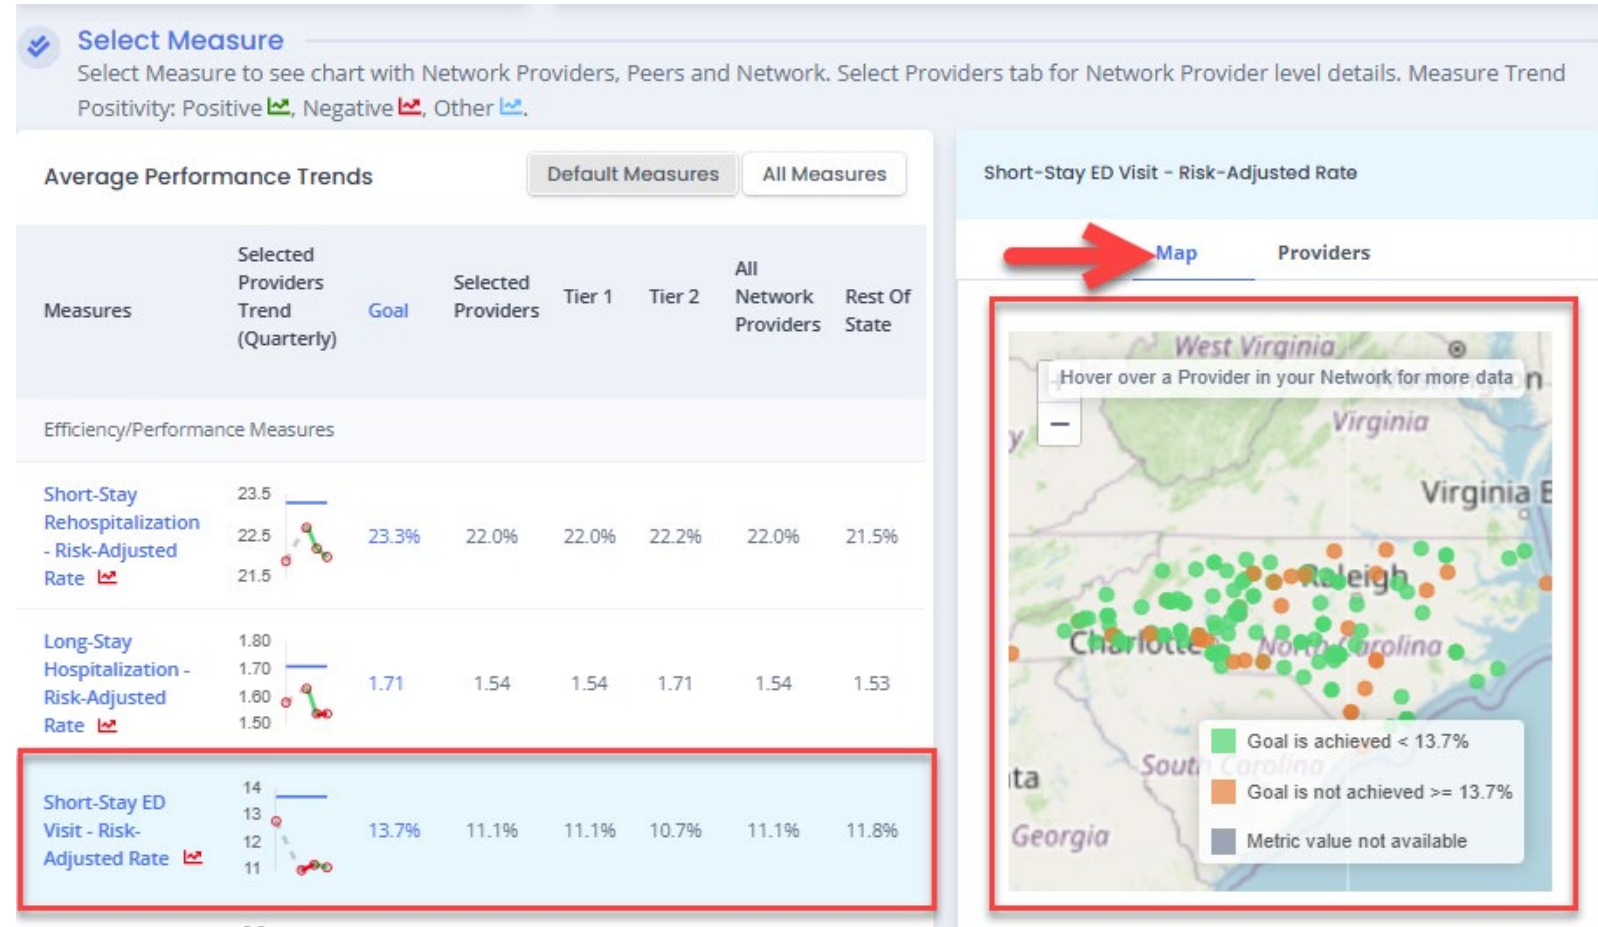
Select Measure
Select Measure to see chart with Network Providers, Peers and Network. Select Providers tab for Network Provider level details. Measure Trend Positivity: Positive, Negative, Other.

Average Performance Trends

Default Measures | All Measures

| Measures | Selected Providers Trend (Quarterly) | Goal | Selected Providers | Tier 1 | Tier 2 | All Network Providers | Rest Of State |
|---|---|---|---|---|---|---|---|
| Efficiency/Performance Measures | | | | | | | |
| Short-Stay Rehospitalization - Risk-Adjusted Rate | 23.5 22.5 21.5 | 23.3% | 22.0% | 22.0% | 22.2% | 22.0% | 21.5% |
| Long-Stay Hospitalization - Risk-Adjusted Rate | 1.80 1.70 1.60 1.50 | 1.71 | 1.54 | 1.54 | 1.71 | 1.54 | 1.53 |
| Short-Stay ED Visit - Risk-Adjusted Rate | 14 13 12 11 | 13.7% | 11.1% | 11.1% | 10.7% | 11.1% | 11.8% |

Short-Stay ED Visit - Risk-Adjusted Rate

Map | Providers

West Virginia
Hover over a Provider in your Network for more data
−
Virginia
Virginia B
Raleigh
Charlotte
North Carolina
South Carolina
Georgia
ta
Goal is achieved < 13.7%
Goal is not achieved >= 13.7%
Metric value not available